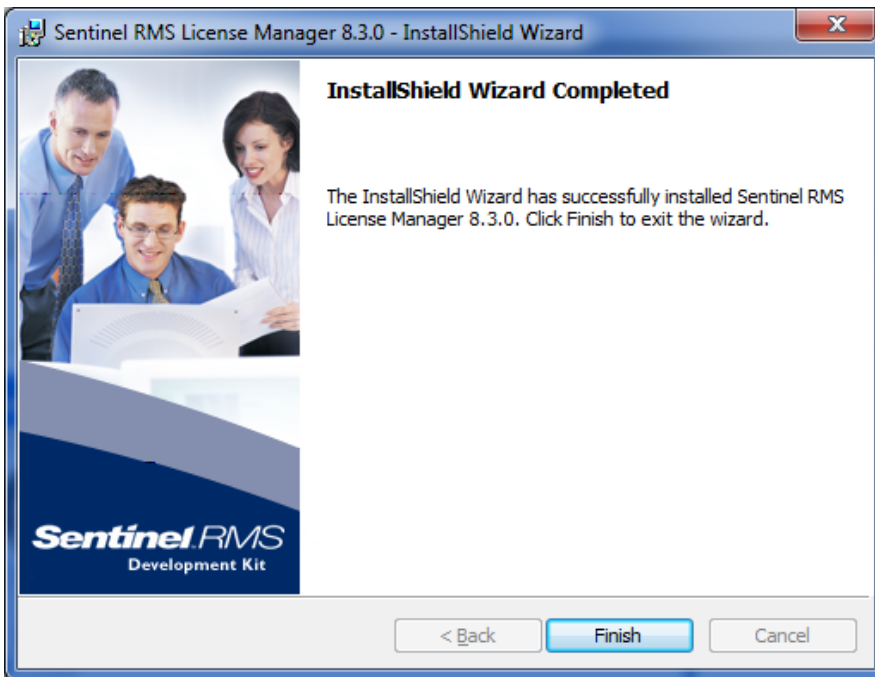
Sentinel RMS License Manager 8.3.0 - InstallShield Wizard

InstallShield Wizard Completed

The InstallShield Wizard has successfully installed Sentinel RMS License Manager 8.3.0. Click Finish to exit the wizard.

Sentinel RMS
Development Kit

< Back
Finish
Cancel